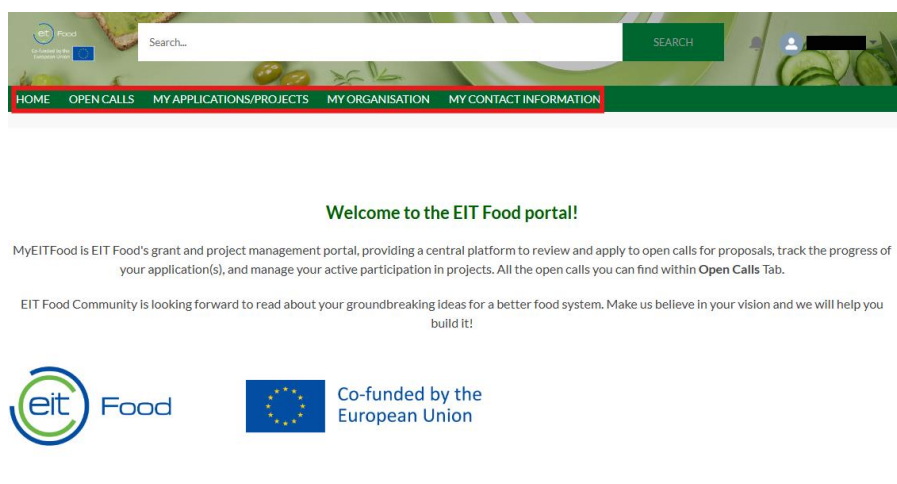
eit Food
Co-funded by the European Union

Search...

SEARCH

HOME OPEN CALLS MY APPLICATIONS/PROJECTS MY ORGANISATION MY CONTACT INFORMATION

Welcome to the EIT Food portal!

MyEITFood is EIT Food's grant and project management portal, providing a central platform to review and apply to open calls for proposals, track the progress of your application(s), and manage your active participation in projects. All the open calls you can find within **Open Calls** Tab.

EIT Food Community is looking forward to read about your groundbreaking ideas for a better food system. Make us believe in your vision and we will help you build it!

eit Food

Co-funded by the European Union